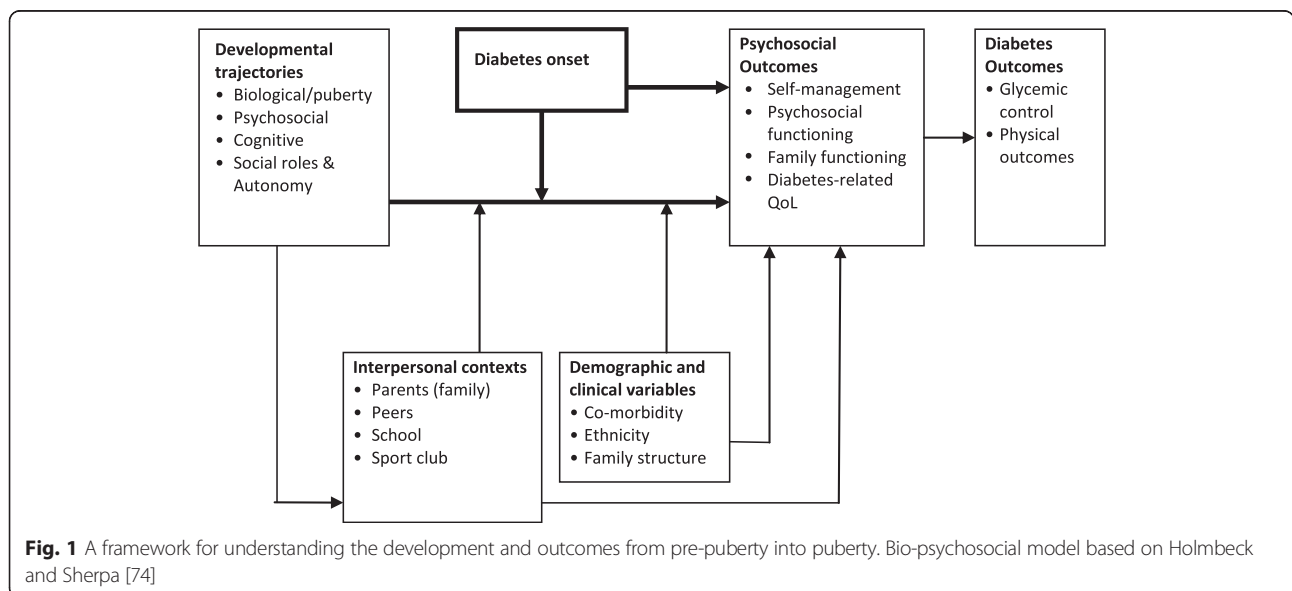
**Developmental trajectories**
- Biological/puberty
- Psychosocial
- Cognitive
- Social roles & Autonomy

**Diabetes onset**

**Psychosocial Outcomes**
- Self-management
- Psychosocial functioning
- Family functioning
- Diabetes-related QoL

**Diabetes Outcomes**
- Glycemic control
- Physical outcomes

**Interpersonal contexts**
- Parents (family)
- Peers
- School
- Sport club

**Demographic and clinical variables**
- Co-morbidity
- Ethnicity
- Family structure

**Fig. 1** A framework for understanding the development and outcomes from pre-puberty into puberty. Bio-psychosocial model based on Holmbeck and Sherpa [74]